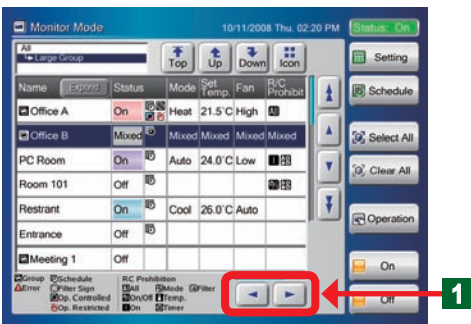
Monitor Mode 10/11/2008 Thu. 02:20 PM Status: On

All
Large Group

Top Up Down Icon

Setting

Schedule

| Name Expand | Status | | Mode | Set Temp. | Fan | R/C Prohibit |
|---|---|---|---|---|---|---|
| Office A | On | | Heat | 21.5°C | High | |
| Office B | Mixed | | Mixed | Mixed | Mixed | Mixed |
| PC Room | On | | Auto | 24.0°C | Low | |
| Room 101 | Off | | | | | |
| Restrant | On | | Cool | 26.0°C | Auto | |
| Entrance | Off | | | | | |
| Meeting 1 | Off | | | | | |

Select All

Clear All

Operation

On

Off

Group Schedule
Error Filter Sign
Op. Controlled
Op. Restricted

RC Prohibition
All Mode Filter
On/Off Temp.
On Timer

1